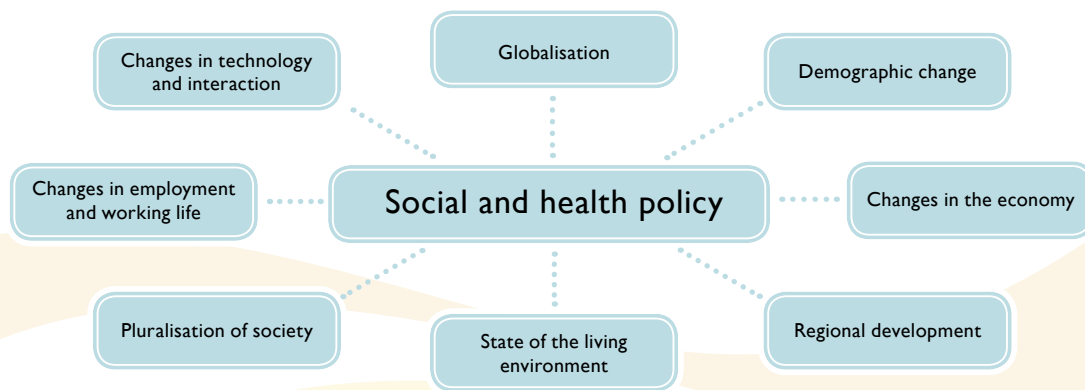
Changes in technology and interaction

Globalisation

Demographic change

Changes in employment and working life

Social and health policy

Changes in the economy

Pluralisation of society

State of the living environment

Regional development